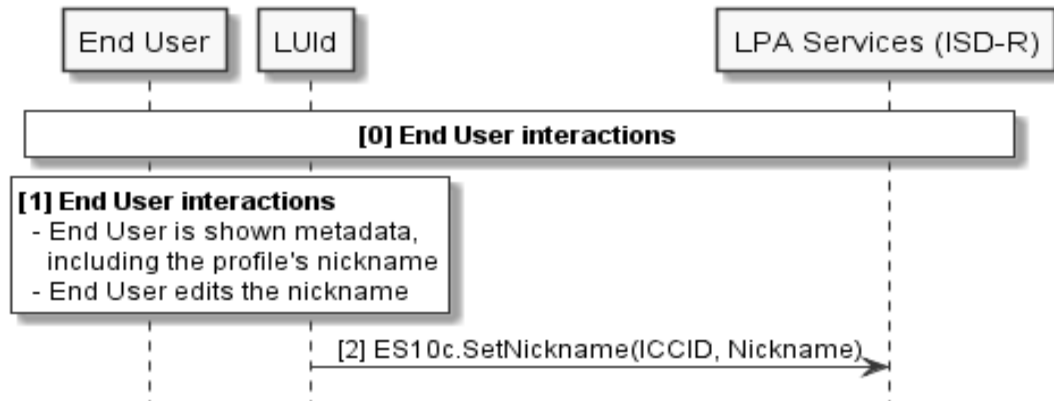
End User

LUId

LPA Services (ISD-R)

[0] End User interactions

[1] End User interactions
- End User is shown metadata, including the profile's nickname
- End User edits the nickname

[2] ES10c.SetNickname(ICCID, Nickname)